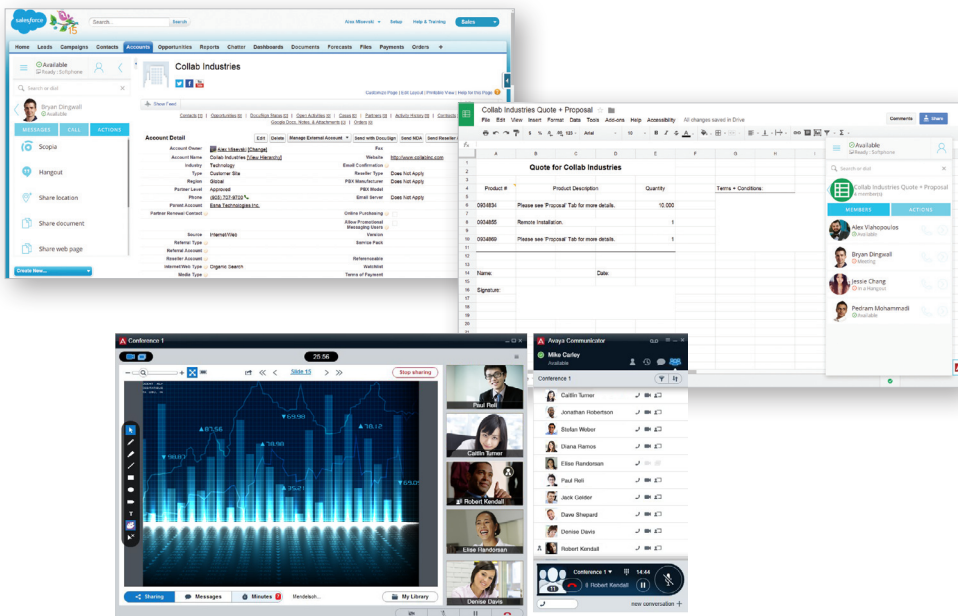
salesforce

Search... Search

Aras Mikevski Setup Help & Training Sales

Home Leads Campaigns Contacts Accounts Opportunities Reports Chatter Dashboards Documents Forecasts Files Payments Orders +

Available
Ready : Softphone

Search or dial

Bryan Dingwall
Available

MESSAGES CALL ACTIONS

Scopia

Hangout

Share location

Share document

Share web page

Create New...

Collab Industries

Customize Page | Edit Layout | Printable View | Help for this Page

Show Feed

Contacts [0] | Opportunities [0] | DocuSign Status [0] | Open Activities [0] | Activity History [0] | Cases [0] | Partners [0] | Google Docs, Notes, & Attachments [0] | Orders [0]

Account Detail

Edit Delete Manage External Account Send with DocuSign Send NDA Send Reseller

| | | | |
|---|---|---|---|
| Account Owner | Alex Mikevski [Change] | Fax | |
| Account Name | Collab Industries [View Hierarchy] | Website | http://www.collabinc.com |
| Industry | Technology | Email Confirmation | |
| Type | Customer Site | Reseller Type | Does Not Apply |
| Region | Global | PBX Manufacturer | Does Not Apply |
| Partner Level | Approved | PBX Model | |
| Phone | (603) 727-9739 | Email Server | Does Not Apply |
| Parent Account | Bana Technologies Inc. | | |
| Partner Renewal Contact | | Online Purchasing | |
| | | Allow Promotional Messaging Users | |
| | | Version | |
| Source | InternetWeb | Service Pack | |
| Referral Type | | | |
| Referral Account | | | |
| Reseller Account | | Referenceable | |
| Internet Web Type | Organic Search | Watchlist | |
| Media Type | | Terms of Payment | |

Collab Industries Quote + Proposal
File Edit View Insert Format Data Tools Add-ons Help Accessibility All changes saved in Drive
Comments Share

| | A | B | C | D | E | F | G |
|---|---|---|---|---|---|---|---|
| 2 | | Quote for Collab Industries | | | | | |
| 4 | Product # | Product Description | | | Quantity | | Terms + Conditions: |
| 6 | 0934834 | Please see 'Proposal' Tab for more details. | | | 10,000 | | |
| 8 | 0934855 | Remote Installation. | | | 1 | | |
| 10 | 0934869 | Please see 'Proposal' Tab for more details. | | | 1 | | |
| 14 | Name: | | Date: | | | | |
| 16 | Signature: | | | | | | |

Available
Ready : Softphone

Search or dial

Collab Industries Quote + Proposal
4 members

MEMBERS ACTIONS

Alex Vlahopoulos
Available

Bryan Dingwall
Meeting

Jessie Chang
In a Hangout

Pedram Mohammadi
Available

Conference 1

25:56

Slide 15

Stop sharing

Paul Relli

Caitlin Turner

Robert Kendall

Elise Randorsan

Denise Davis

Sharing Messages Minutes Mandelsch... My Library

Avaya Communicator
Mike Carley
Available

Conference 1

Caitlin Turner
Jonathan Robertson
Stefan Weber
Diana Ramos
Elise Randorsan
Paul Relli
Jack Gelder
Dave Shepard
Denise Davis
Robert Kendall

Conference 1
Robert Kendall
14:44

new conversation +